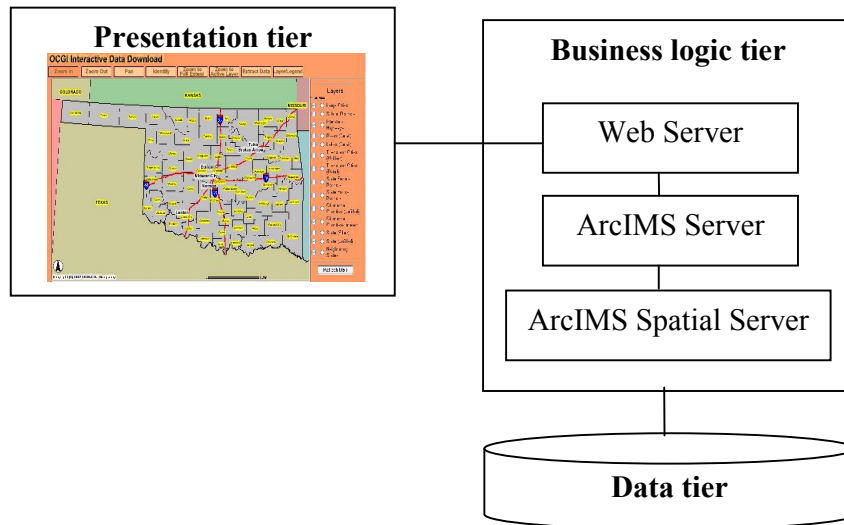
Presentation tier

OCGI Interactive Data Download

Zoom In | Zoom Out | Pan | Identify | Zoom to Full Extent | Zoom to Active Layer | Extract Data | Layer/Legend

COLORADO

KANSAS

MISSOURI

TEXAS

Layers

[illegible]

Business logic tier

Web Server

ArcIMS Server

ArcIMS Spatial Server

Data tier